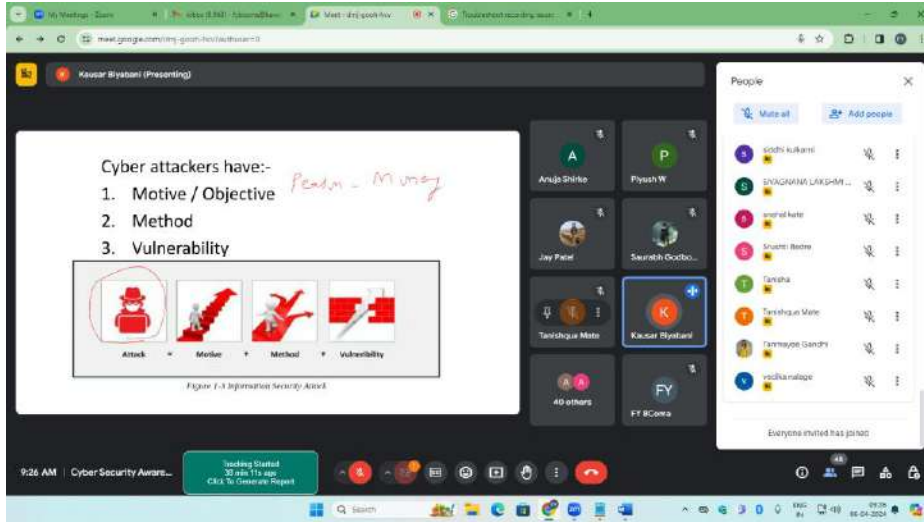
My Meetings - Zoom

Meet - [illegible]

Troubleshoot recording issues

meet.google.com/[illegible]

Kausar Biyabani (Presenting)

Cyber attackers have:-
1. Motive / Objective
2. Method
3. Vulnerability

Ransom - Money

Attack = Motive + Method + Vulnerability

Figure 1-3 Information Security Attack

Anuja Shirke

Piyush W

Jay Patel

Saurabh Godbo...

Tanishqua Mate

Kausar Biyabani

40 others

FY

FY BComs

People

Mute all

Add people

siddhi kulkarni

GNYAGNANA LAKSHMI...

snehal kete

Srushti Bedre

Tanisha

Tanishqua Mate

Tanmayee Gandhi

vedika nalage

Everyone invited has joined

9:26 AM | Cyber Security Aware...

Tracking Started
30 min 11s ago
Click To Generate Report

48

Search

ENG IN

09:26
06-04-2024